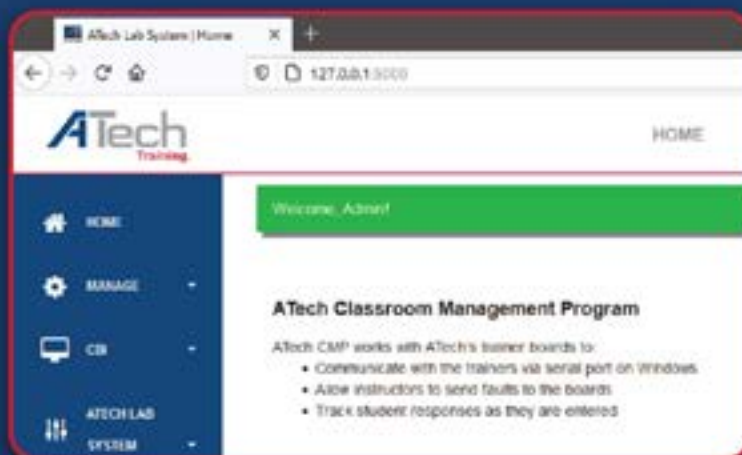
ATech Lab System | Home ×
+
127.0.0.1:5000

ATech
Training

HOME

HOME
MANAGE
CB
ATECH LAB SYSTEM

Welcome, Admin!

ATech Classroom Management Program

ATech CMP works with ATech's trainer boards to:

- Communicate with the trainers via serial port on Windows
- Allow instructors to send faults to the boards
- Track student responses as they are entered